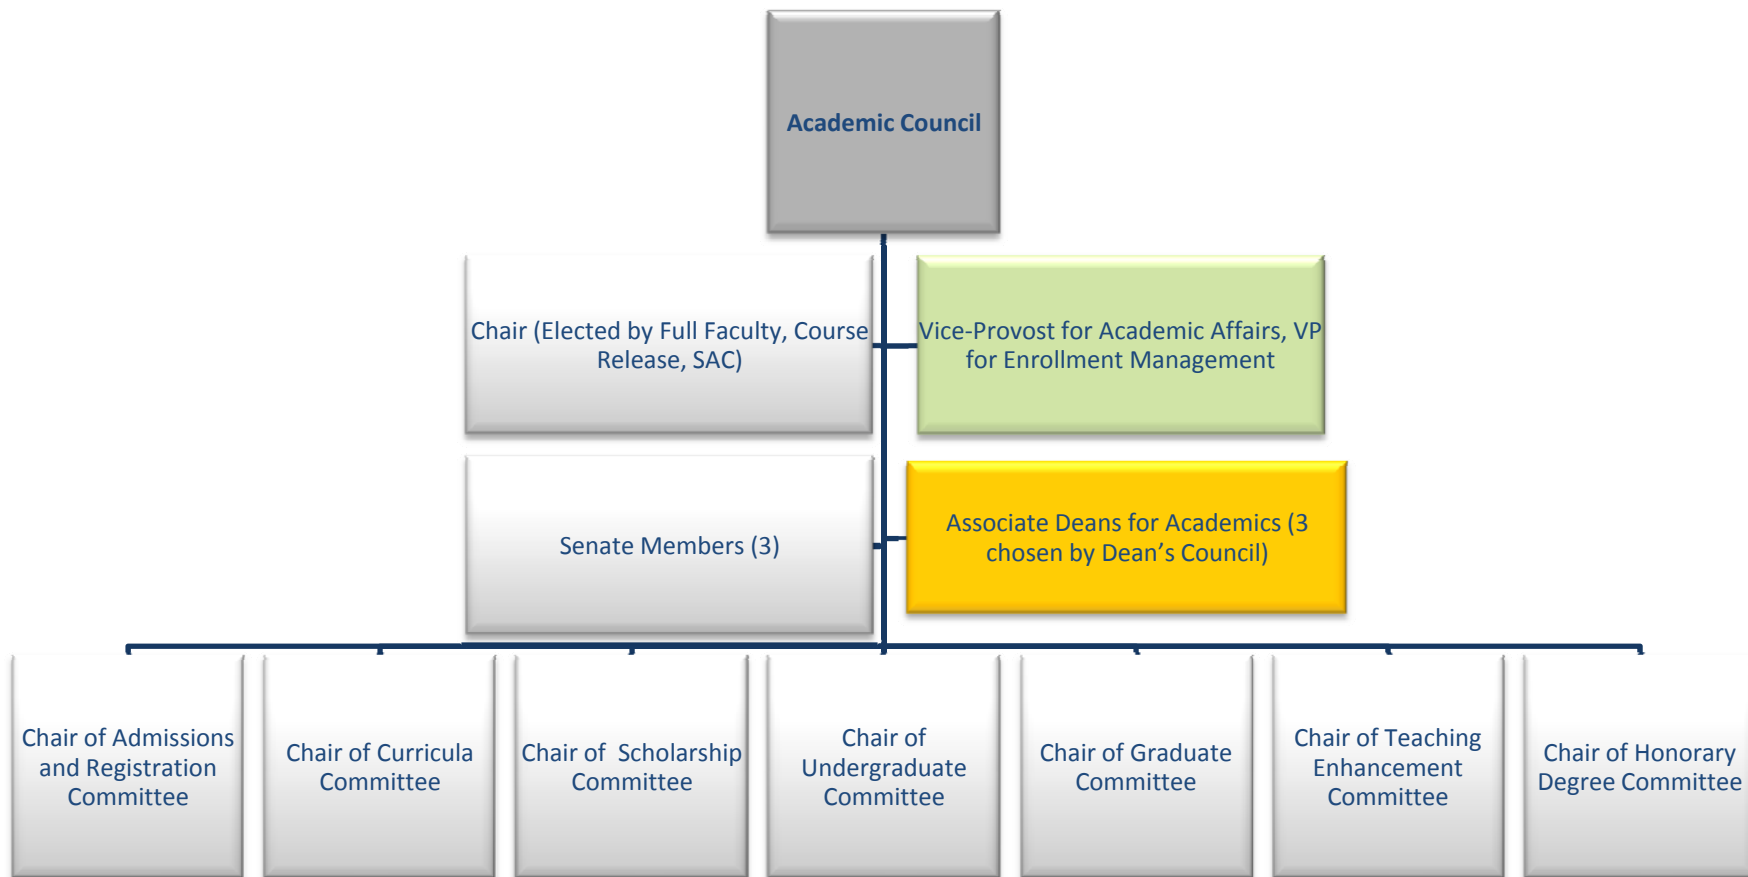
Academic Council

Chair (Elected by Full Faculty, Course Release, SAC)

Vice-Provost for Academic Affairs, VP for Enrollment Management

Senate Members (3)

Associate Deans for Academics (3 chosen by Dean's Council)

Chair of Admissions and Registration Committee

Chair of Curricula Committee

Chair of Scholarship Committee

Chair of Undergraduate Committee

Chair of Graduate Committee

Chair of Teaching Enhancement Committee

Chair of Honorary Degree Committee